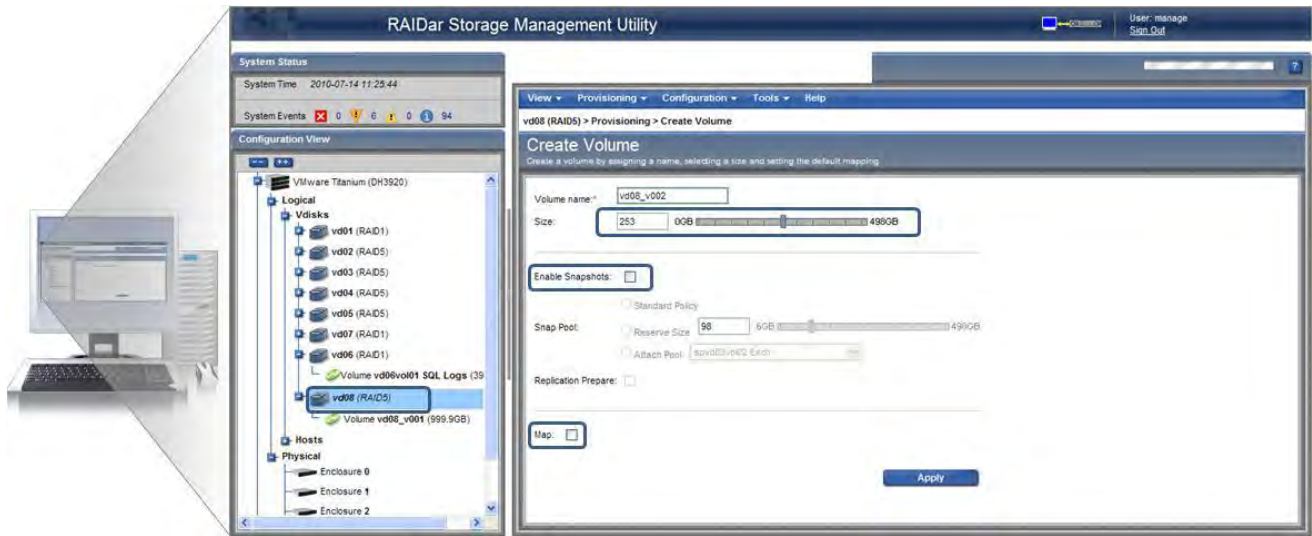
RAIDar Storage Management Utility

User: manage
Sign Out

System Status
System Time 2010-07-14 11:25:44
System Events 0 6 0 94

Configuration View
VMware Titanium (DH3920)
Logical
Vdisks
vd01 (RAID1)
vd02 (RAID5)
vd03 (RAID5)
vd04 (RAID5)
vd05 (RAID5)
vd07 (RAID1)
vd06 (RAID1)
Volume vd06vol01 SQL Logs (39
vd08 (RAID5)
Volume vd08_v001 (999.9GB)
Hosts
Physical
Enclosure 0
Enclosure 1
Enclosure 2

View ▾ Provisioning ▾ Configuration ▾ Tools ▾ Help
vd08 (RAID5) > Provisioning > Create Volume

Create Volume
Create a volume by assigning a name, selecting a size and setting the default mapping

Volume name:* vd08_v002
Size: 253 0GB 498GB

Enable Snapshots:

Standard Policy
Snap Pool: Reserve Size 98 6GB 498GB
Attach Pool: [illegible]

Replication Prepare:

Map:

Apply